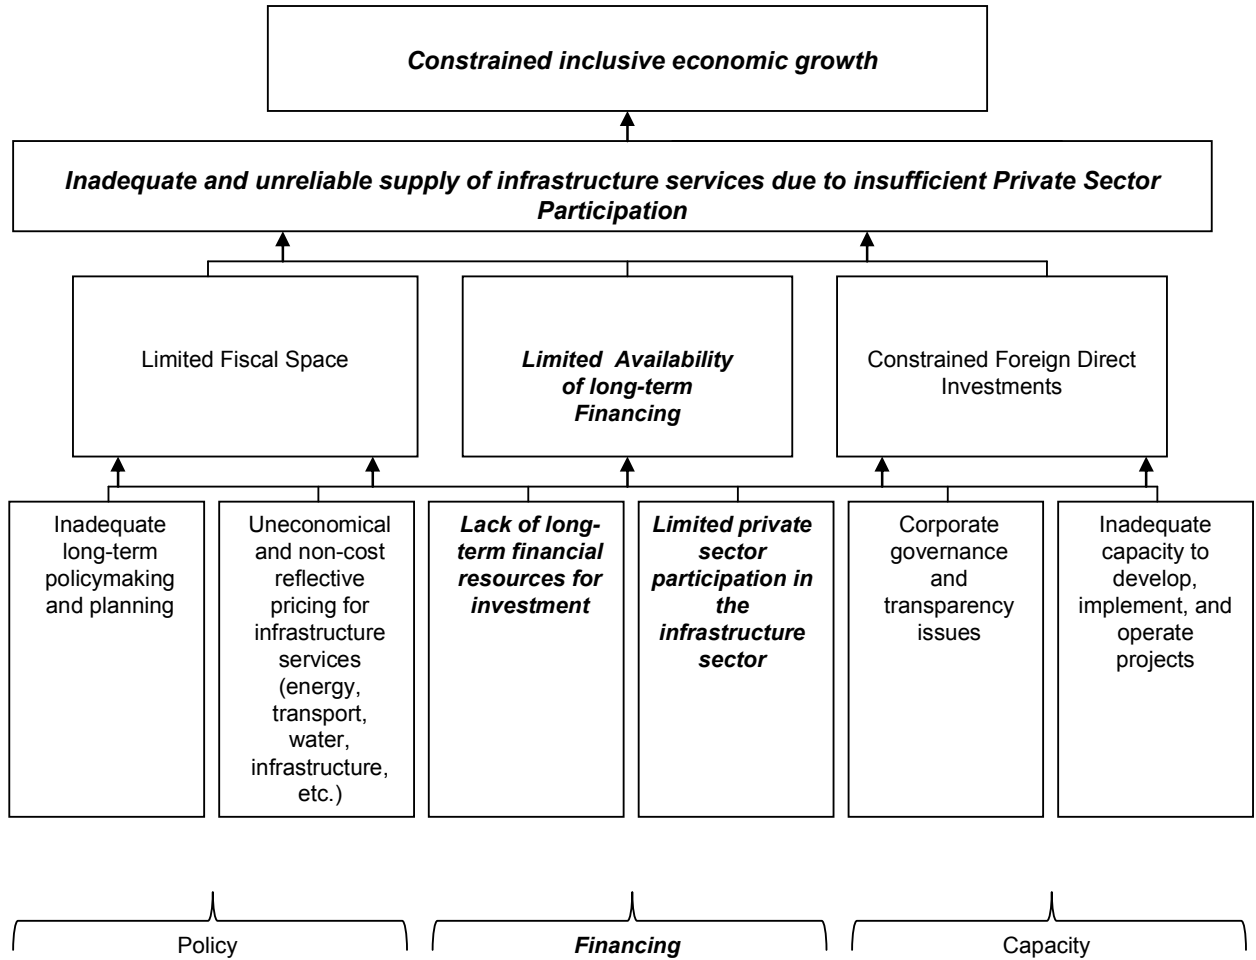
Constrained inclusive economic growth

Inadequate and unreliable supply of infrastructure services due to insufficient Private Sector Participation

Limited Fiscal Space

Limited Availability of long-term Financing

Constrained Foreign Direct Investments

Inadequate long-term policymaking and planning

Uneconomical and non-cost reflective pricing for infrastructure services (energy, transport, water, infrastructure, etc.)

Lack of long-term financial resources for investment

Limited private sector participation in the infrastructure sector

Corporate governance and transparency issues

Inadequate capacity to develop, implement, and operate projects

Policy

Financing

Capacity